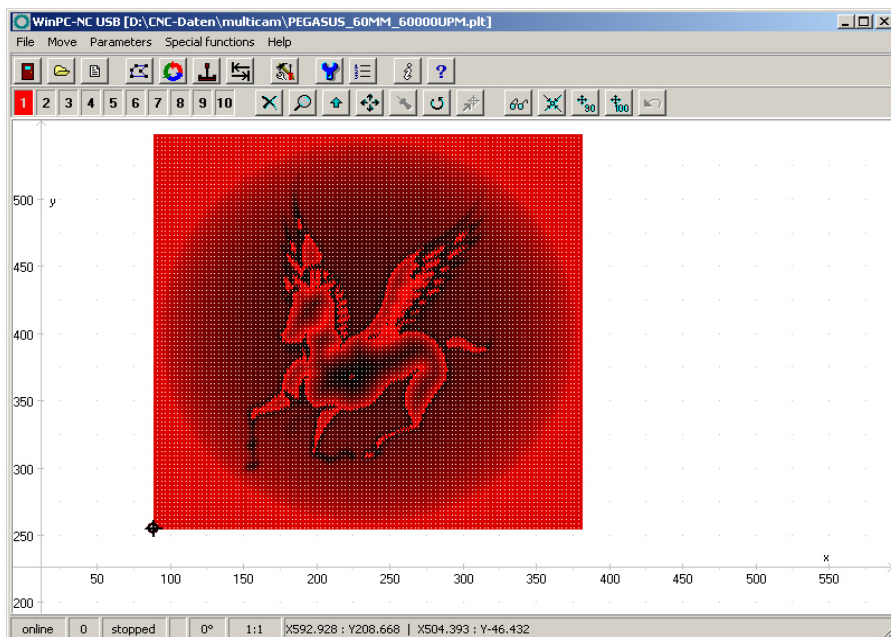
WinPC-NC USB [D:\CNC-Daten\multicam\PEGASUS_60MM_60000UPM.plt]

File Move Parameters Special functions Help

1 2 3 4 5 6 7 8 9 10

90 100

500 y
450
400
350
300
250
200

50 100 150 200 250 300 350 400 450 500 550
x

online | 0 | stopped | | 0° | 1:1 | X592.928 : Y208.668 | X504.393 : Y-46.432